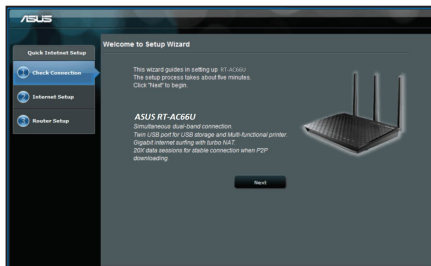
/ISUS

Quick Intetnet Setup

Check Connection

Internet Setup

Router Setup

Welcome to Setup Wizard

This wizard guides in setting up RT-AC66U.
The setup process takes about five minutes.
Click "Next" to begin.

ASUS RT-AC66U
Simultaneous dual-band connection.
Twin USB port for USB storage and Multi-functional printer.
Gigabit internet surfing with turbo NAT.
20X data sessions for stable connection when P2P downloading.

Next